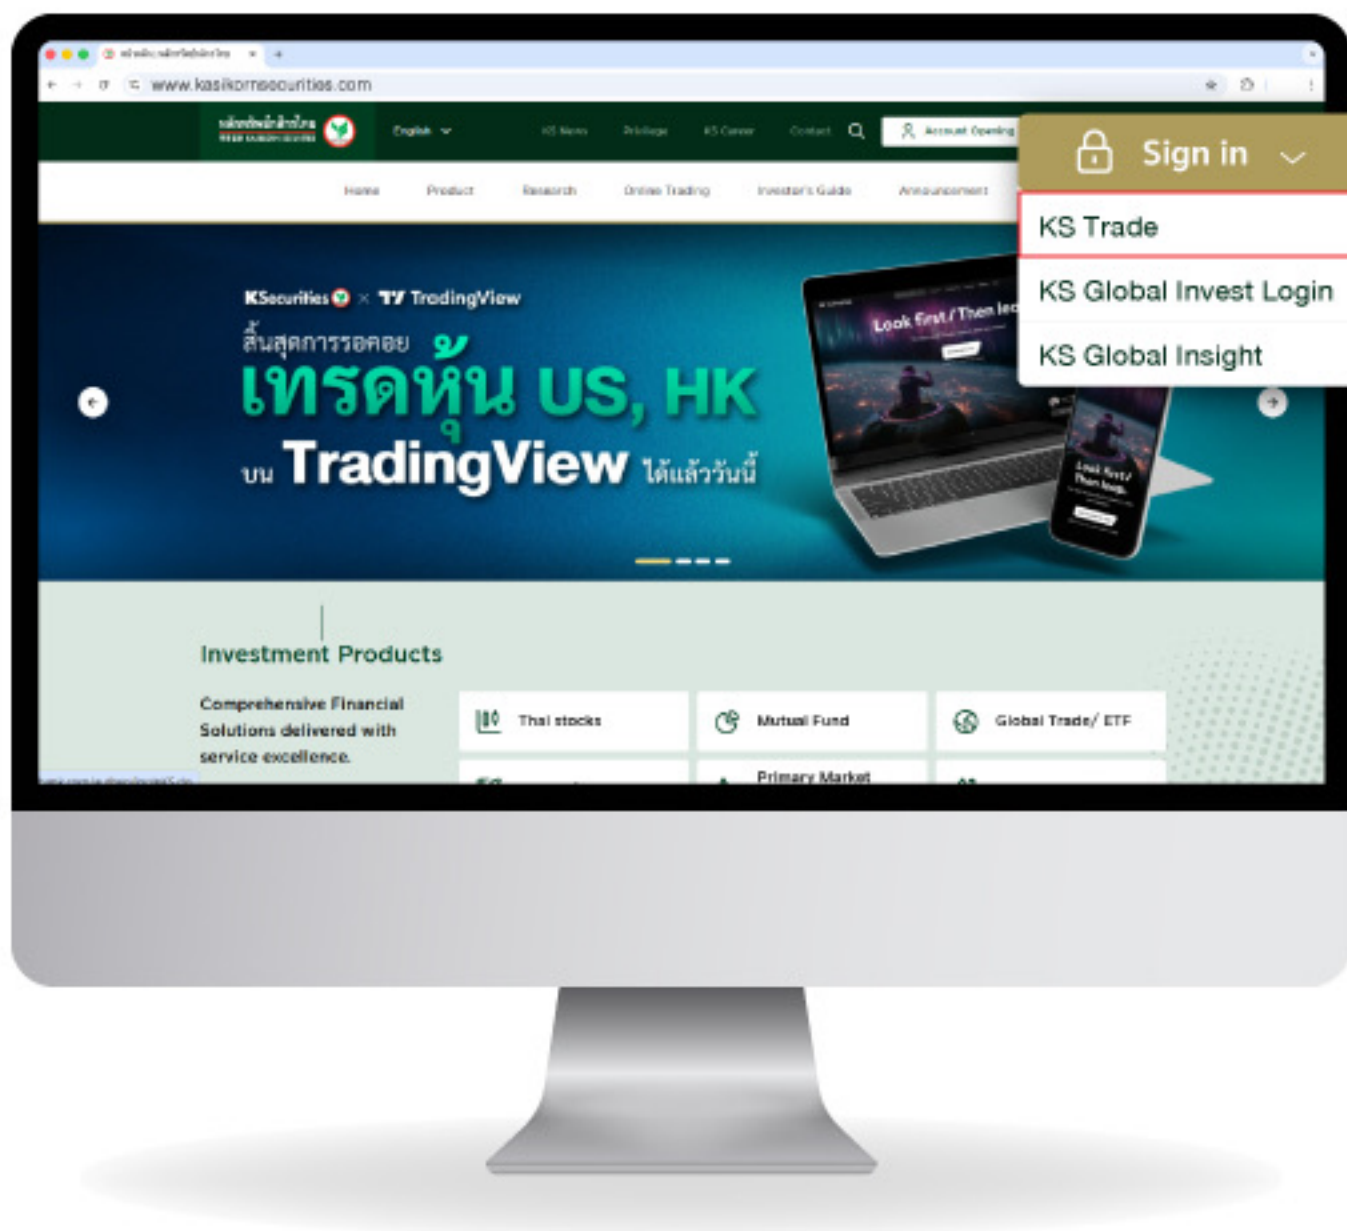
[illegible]

www.kasikornsecurities.com

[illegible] English KS News Privilege KS Career Contact Account Opening

Sign in

KS Trade
KS Global Invest Login
KS Global Insight

Home Product Research Online Trading Investor's Guide Announcement

KSecurities × TradingView
สิ้นสุดการรอคอย
เทรดหุ้น US, HK
บน TradingView ได้แล้ววันนี้

Look first / Then lea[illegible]

Look first / Then leap

Investment Products

Comprehensive Financial Solutions delivered with service excellence.

Thai stocks
Mutual Fund
Global Trade/ ETF
Primary Market